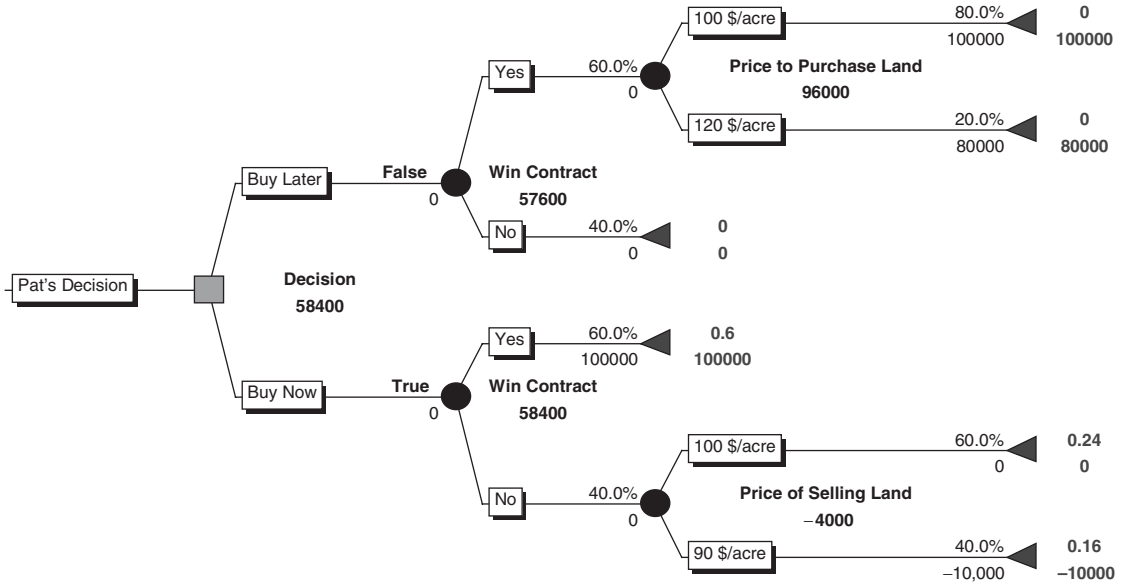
Pat's Decision

Decision
58400

Buy Later

False
0

Win Contract
57600

Yes
60.0%
0

Price to Purchase Land
96000

100 \$/acre
80.0%
100000
0
100000

120 \$/acre
20.0%
80000
0
80000

No
40.0%
0
0
0

Buy Now

True
0

Win Contract
58400

Yes
60.0%
100000
0.6
100000

No
40.0%
0

Price of Selling Land
−4000

100 \$/acre
60.0%
0
0.24
0

90 \$/acre
40.0%
−10,000
0.16
−10000